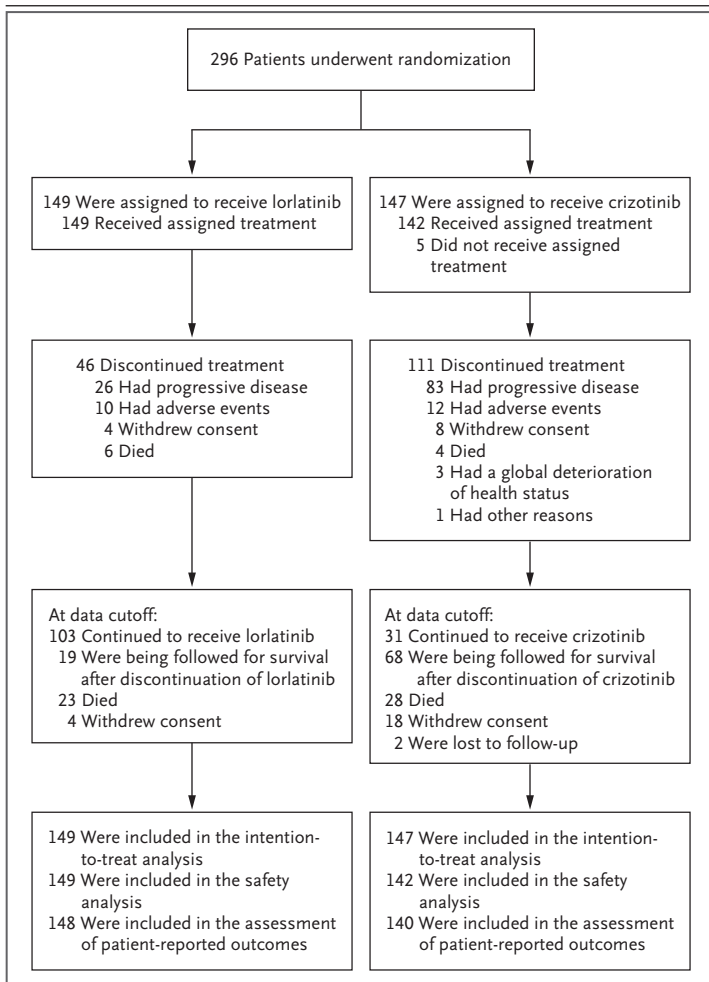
296 Patients underwent randomization

149 Were assigned to receive lorlatinib
149 Received assigned treatment

147 Were assigned to receive crizotinib
142 Received assigned treatment
5 Did not receive assigned treatment

46 Discontinued treatment
26 Had progressive disease
10 Had adverse events
4 Withdrew consent
6 Died

111 Discontinued treatment
83 Had progressive disease
12 Had adverse events
8 Withdrew consent
4 Died
3 Had a global deterioration of health status
1 Had other reasons

At data cutoff:
103 Continued to receive lorlatinib
19 Were being followed for survival after discontinuation of lorlatinib
23 Died
4 Withdrew consent

At data cutoff:
31 Continued to receive crizotinib
68 Were being followed for survival after discontinuation of crizotinib
28 Died
18 Withdrew consent
2 Were lost to follow-up

149 Were included in the intention-to-treat analysis
149 Were included in the safety analysis
148 Were included in the assessment of patient-reported outcomes

147 Were included in the intention-to-treat analysis
142 Were included in the safety analysis
140 Were included in the assessment of patient-reported outcomes